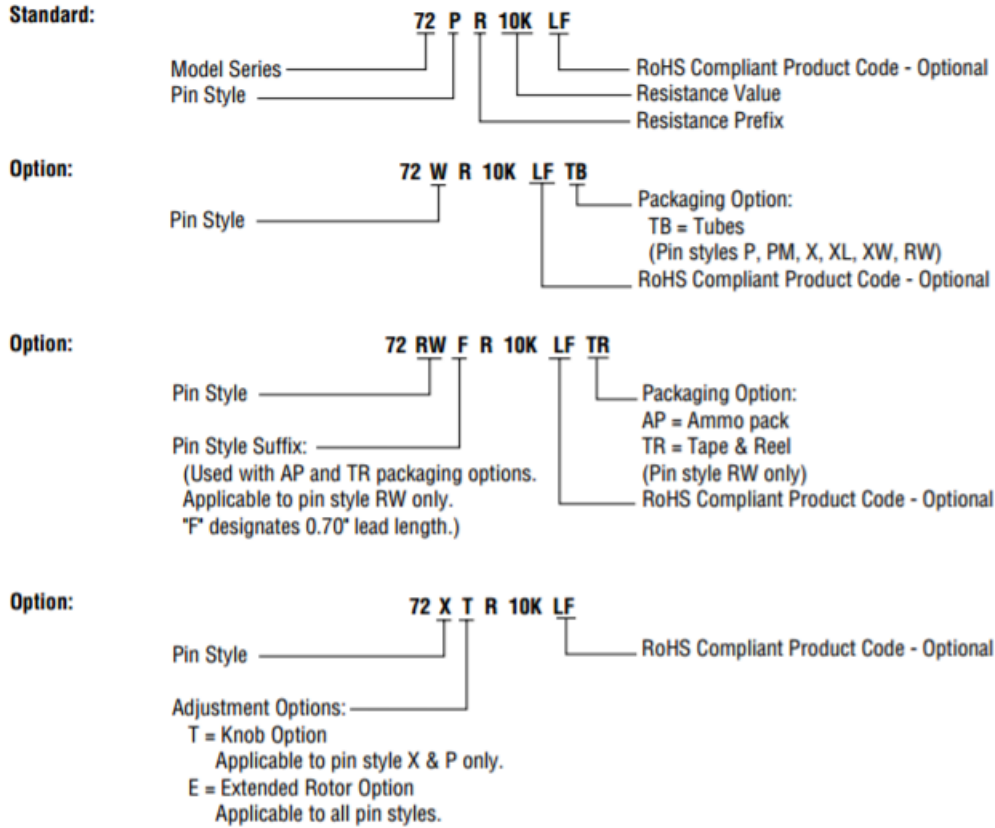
Standard:

72 P R 10K LF

Model Series
Pin Style

RoHS Compliant Product Code - Optional
Resistance Value
Resistance Prefix

Option:

72 W R 10K LF TB

Pin Style

Packaging Option:
TB = Tubes
(Pin styles P, PM, X, XL, XW, RW)
RoHS Compliant Product Code - Optional

Option:

72 RW F R 10K LF TR

Pin Style

Pin Style Suffix:
(Used with AP and TR packaging options.
Applicable to pin style RW only.
"F" designates 0.70" lead length.)

Packaging Option:
AP = Ammo pack
TR = Tape & Reel
(Pin style RW only)
RoHS Compliant Product Code - Optional

Option:

72 X T R 10K LF

Pin Style

Adjustment Options:
T = Knob Option
Applicable to pin style X & P only.
E = Extended Rotor Option
Applicable to all pin styles.

RoHS Compliant Product Code - Optional